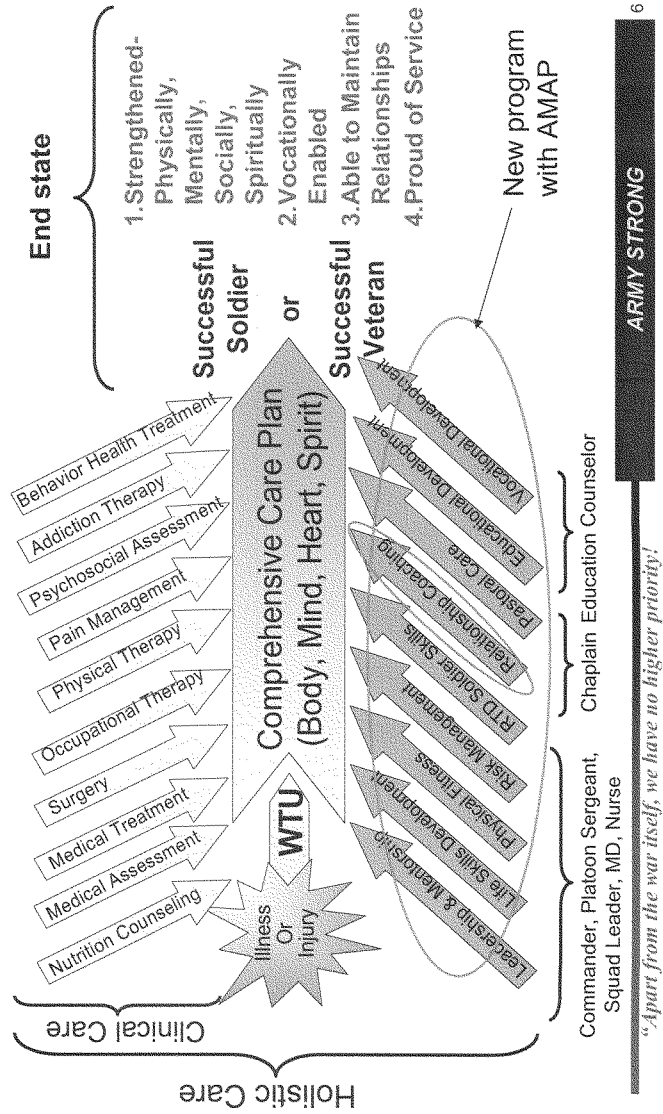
Holistic Care

Clinical Care

Nutrition Counseling
Medical Assessment
Medical Treatment
Surgery
Occupational Therapy
Physical Therapy
Pain Management
Psychosocial Assessment
Addiction Therapy
Behavior Health Treatment

Illness Or Injury

WTU

Comprehensive Care Plan (Body, Mind, Heart, Spirit)

Leadership & Mentorship
Life Skills Development
Physical Fitness
Risk Management
RTD Soldier Skills
Relationship Coaching
Pastoral Care
Educational Development
Vocational Development

Commander, Platoon Sergeant, Squad Leader, MD, Nurse

Chaplain

Education Counselor

Successful Soldier
or
Successful Veteran

End state

1. Strengthened- Physically, Mentally, Socially, Spiritually
2. Vocationally Enabled
3. Able to Maintain Relationships
4. Proud of Service

New program with AMAP

"Apart from the war itself, we have no higher priority!"

ARMY STRONG

6